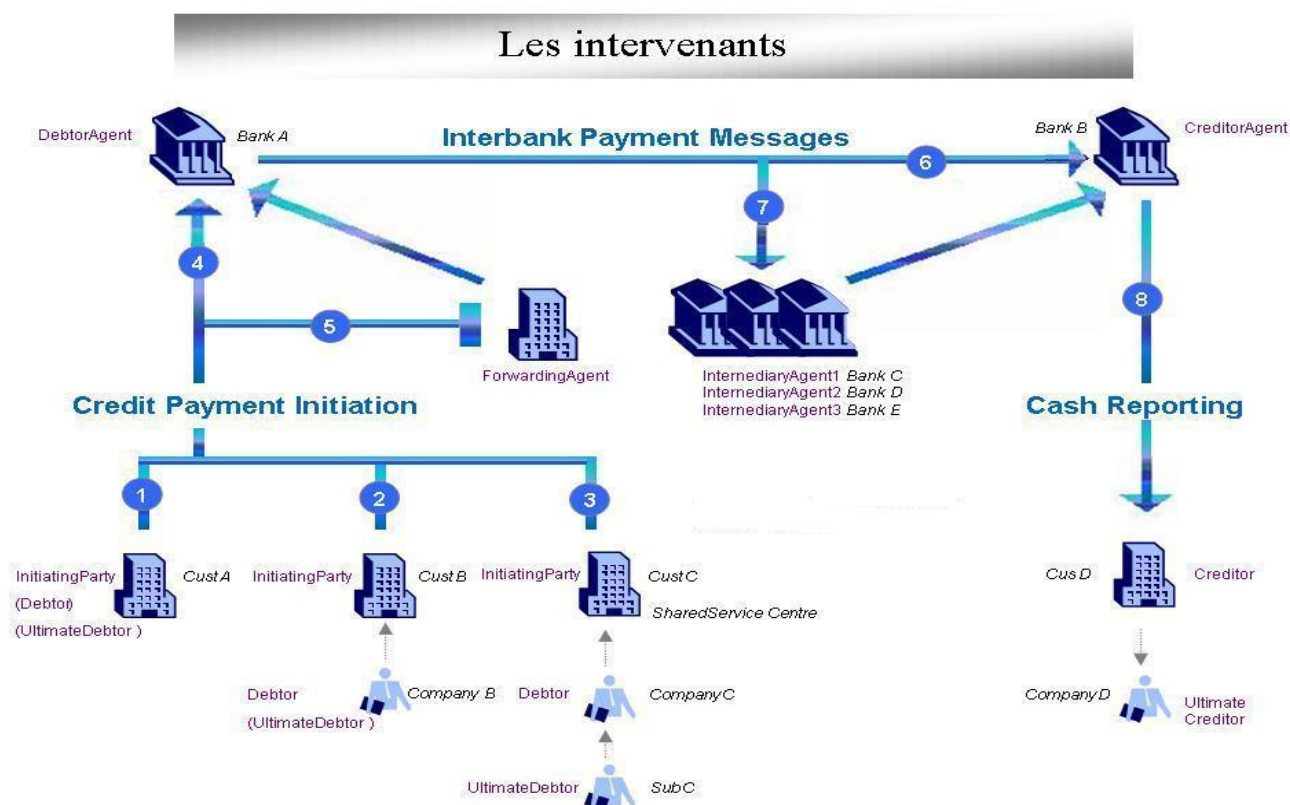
Les intervenants

DebtorAgent Bank A

Interbank Payment Messages

6

Bank B CreditorAgent

7

4

5

ForwardingAgent

InternediaryAgent1 Bank C
InternediaryAgent2 Bank D
InternediaryAgent3 Bank E

8

Credit Payment Initiation

Cash Reporting

1

2

3

InitiatingParty Cust A
(Debtor)
(UltimateDebtor )

InitiatingParty Cust B

InitiatingParty Cust C
SharedService Centre

Cus D Creditor

Debtor
(UltimateDebtor ) Company B

Debtor CompanyC

CompanyD Ultimate Creditor

UltimateDebtor SubC